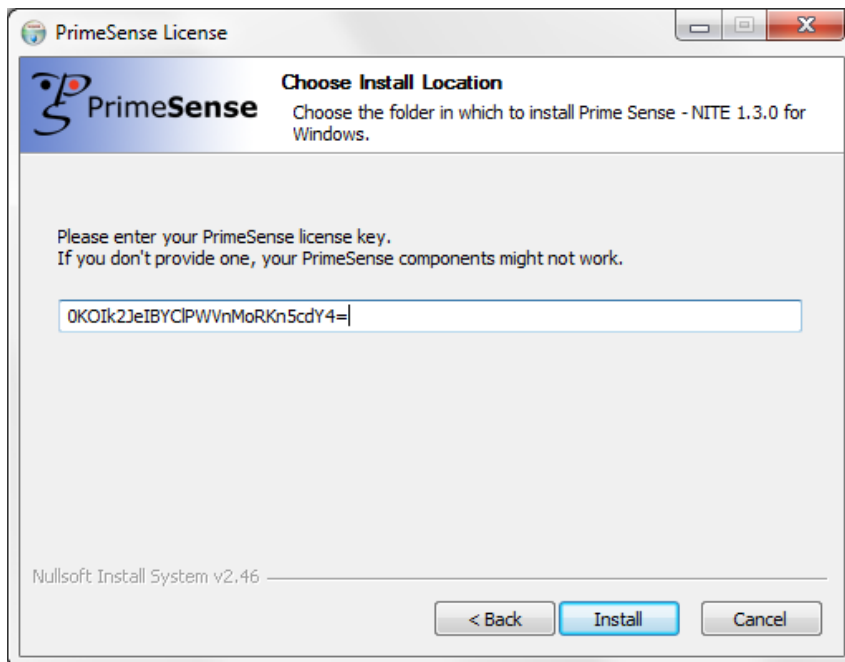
PrimeSense License

PrimeSense

Choose Install Location

Choose the folder in which to install Prime Sense - NITE 1.3.0 for Windows.

Please enter your PrimeSense license key.
If you don't provide one, your PrimeSense components might not work.

0KOIk2JeIBYClPWVnMoRKn5cdY4=

Nullsoft Install System v2.46

< Back

Install

Cancel